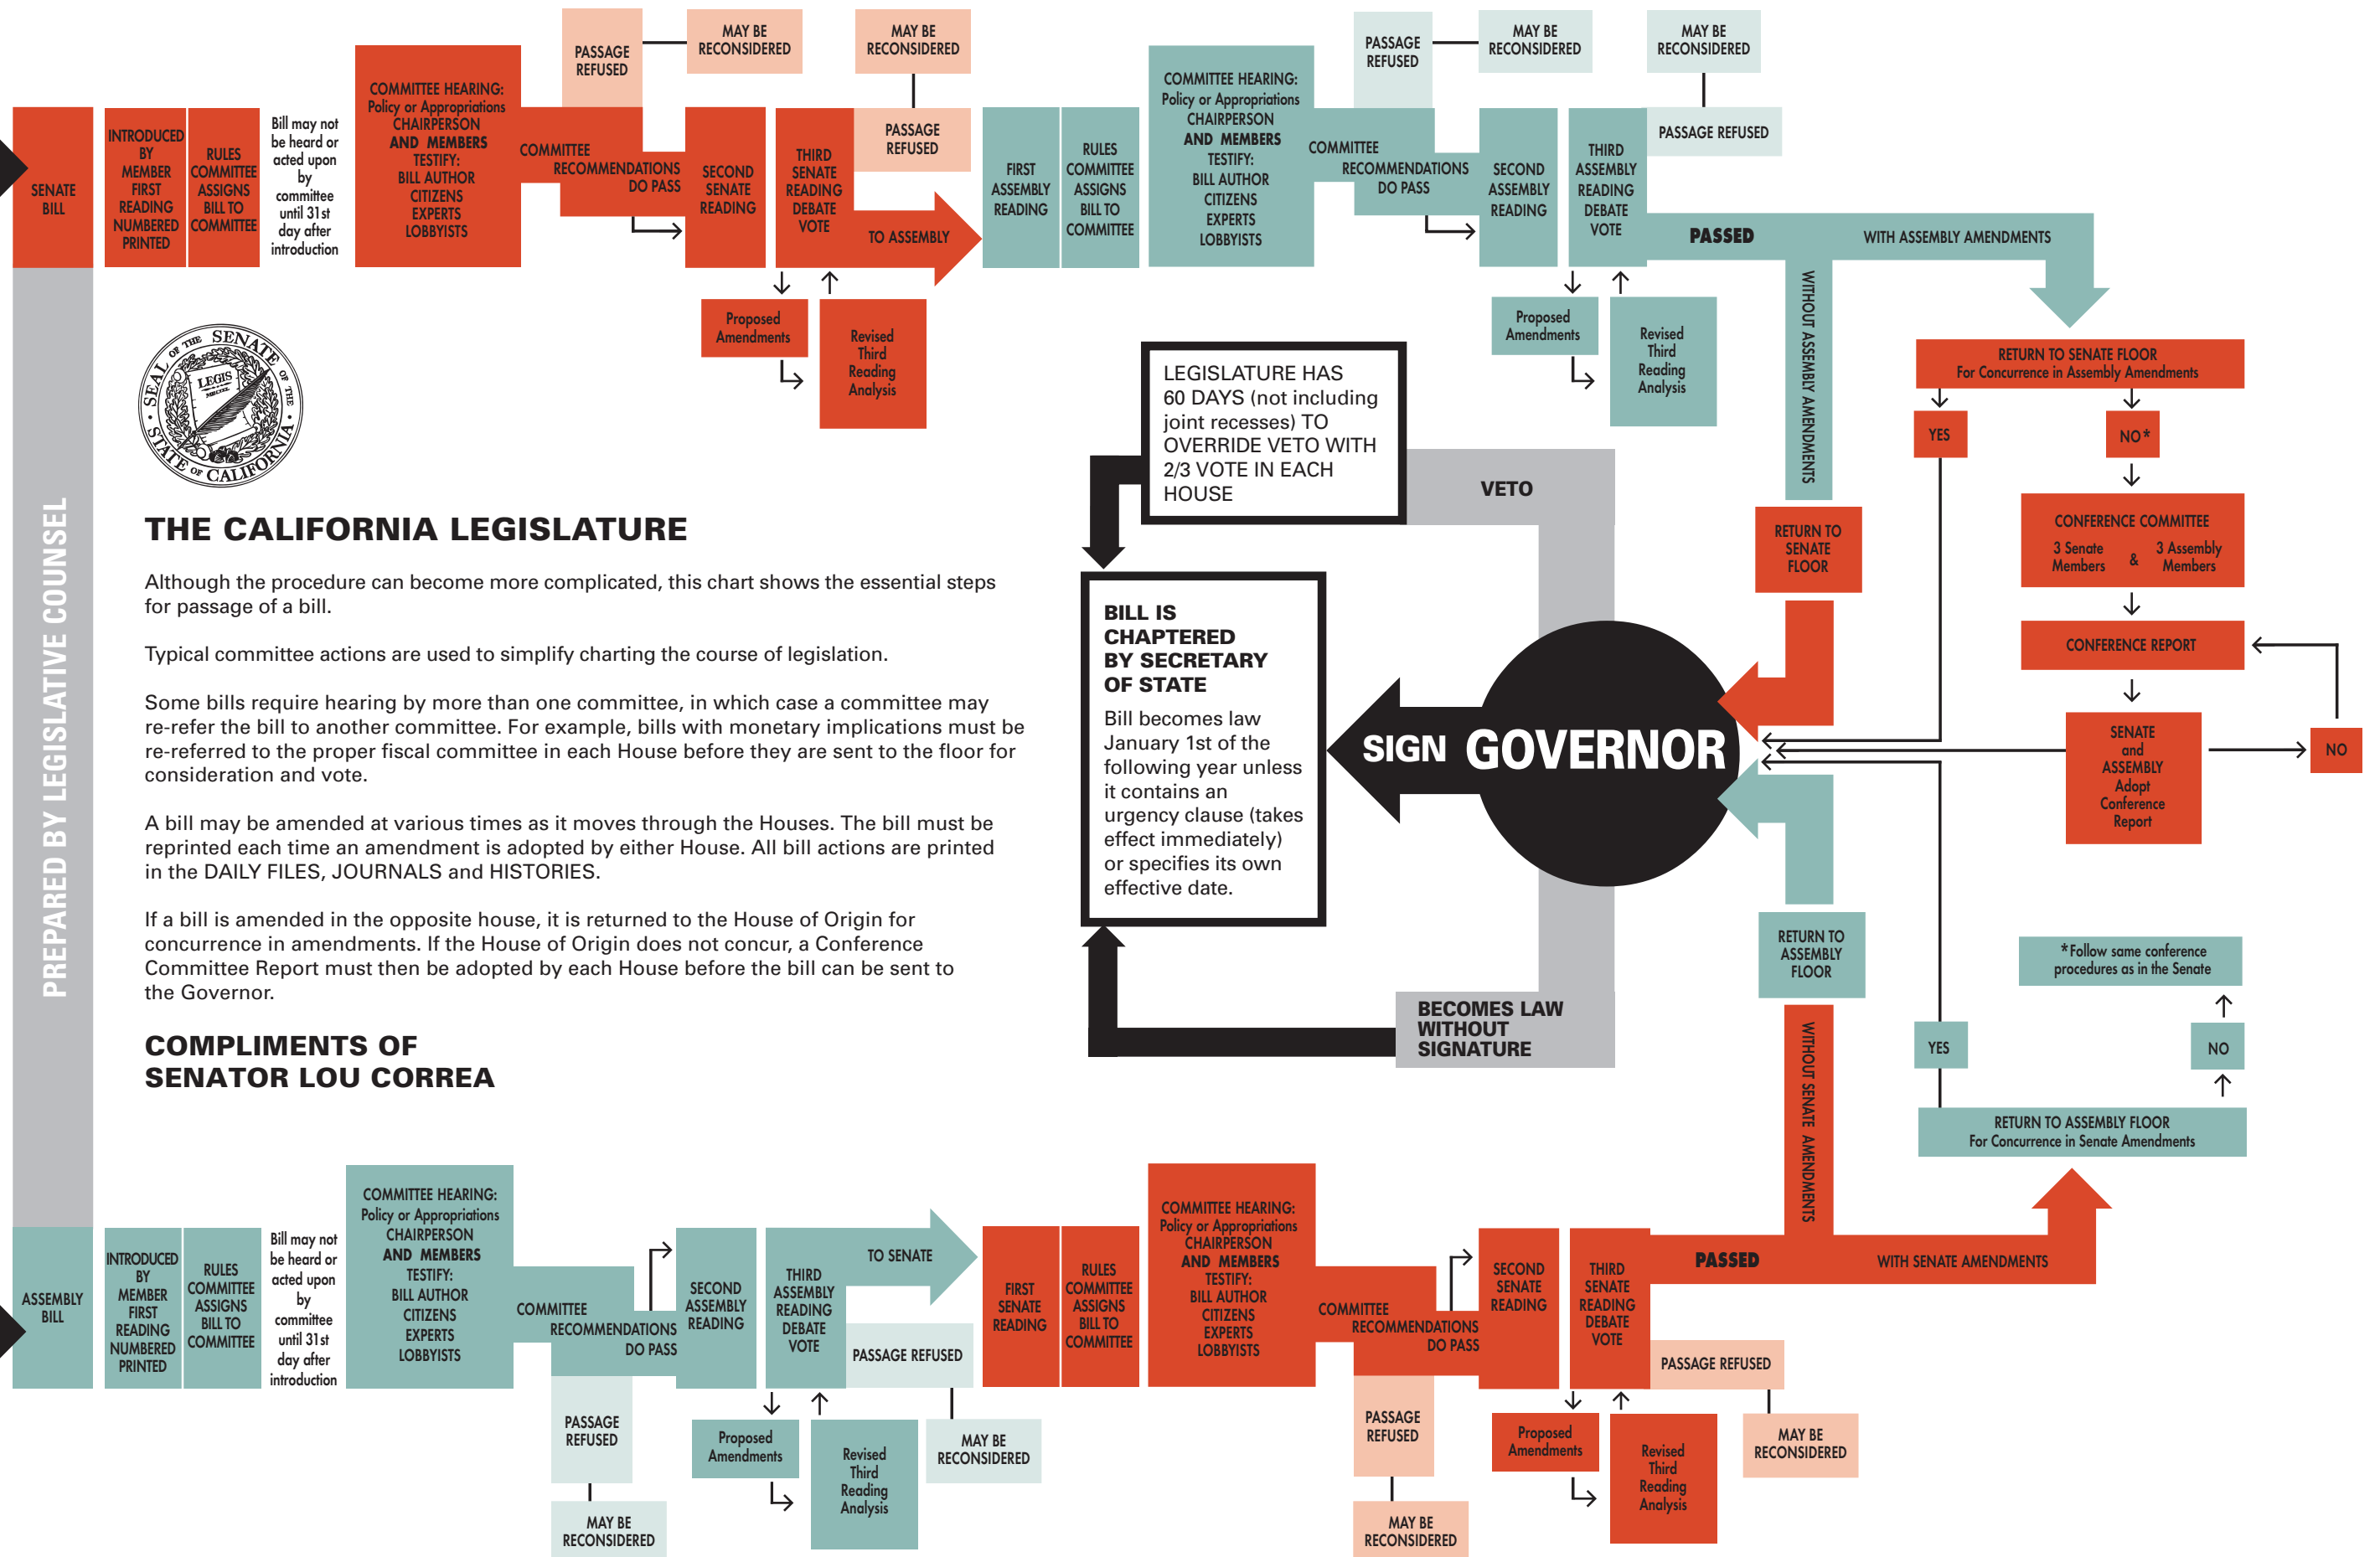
SENATE BILL

INTRODUCED BY MEMBER FIRST READING NUMBERED PRINTED

RULES COMMITTEE ASSIGNS BILL TO COMMITTEE

Bill may not be heard or acted upon by committee until 31st day after introduction

COMMITTEE HEARING: Policy or Appropriations CHAIRPERSON AND MEMBERS TESTIFY: BILL AUTHOR CITIZENS EXPERTS LOBBYISTS

PASSAGE REFUSED

MAY BE RECONSIDERED

COMMITTEE RECOMMENDATIONS DO PASS

SECOND SENATE READING

THIRD SENATE READING DEBATE VOTE

MAY BE RECONSIDERED

PASSAGE REFUSED

TO ASSEMBLY

Proposed Amendments

Revised Third Reading Analysis

FIRST ASSEMBLY READING

RULES COMMITTEE ASSIGNS BILL TO COMMITTEE

COMMITTEE HEARING: Policy or Appropriations CHAIRPERSON AND MEMBERS TESTIFY: BILL AUTHOR CITIZENS EXPERTS LOBBYISTS

PASSAGE REFUSED

MAY BE RECONSIDERED

COMMITTEE RECOMMENDATIONS DO PASS

SECOND ASSEMBLY READING

THIRD ASSEMBLY READING DEBATE VOTE

MAY BE RECONSIDERED

PASSAGE REFUSED

PASSED

WITH ASSEMBLY AMENDMENTS

WITHOUT ASSEMBLY AMENDMENTS

Proposed Amendments

Revised Third Reading Analysis

RETURN TO SENATE FLOOR For Concurrence in Assembly Amendments

YES

NO*

CONFERENCE COMMITTEE 3 Senate Members & 3 Assembly Members

CONFERENCE REPORT

SENATE and ASSEMBLY Adopt Conference Report

NO

LEGISLATURE HAS 60 DAYS (not including joint recesses) TO OVERRIDE VETO WITH 2/3 VOTE IN EACH HOUSE

VETO

RETURN TO SENATE FLOOR

BILL IS CHAPTERED BY SECRETARY OF STATE

Bill becomes law January 1st of the following year unless it contains an urgency clause (takes effect immediately) or specifies its own effective date.

SIGN GOVERNOR

RETURN TO ASSEMBLY FLOOR

BECOMES LAW WITHOUT SIGNATURE

*Follow same conference procedures as in the Senate

YES

NO

RETURN TO ASSEMBLY FLOOR For Concurrence in Senate Amendments

PREPARED BY LEGISLATIVE COUNSEL

SEAL OF THE SENATE OF THE STATE OF CALIFORNIA LEGIS

THE CALIFORNIA LEGISLATURE

Although the procedure can become more complicated, this chart shows the essential steps for passage of a bill.

Typical committee actions are used to simplify charting the course of legislation.

Some bills require hearing by more than one committee, in which case a committee may re-refer the bill to another committee. For example, bills with monetary implications must be re-referred to the proper fiscal committee in each House before they are sent to the floor for consideration and vote.

A bill may be amended at various times as it moves through the Houses. The bill must be reprinted each time an amendment is adopted by either House. All bill actions are printed in the DAILY FILES, JOURNALS and HISTORIES.

If a bill is amended in the opposite house, it is returned to the House of Origin for concurrence in amendments. If the House of Origin does not concur, a Conference Committee Report must then be adopted by each House before the bill can be sent to the Governor.

COMPLIMENTS OF SENATOR LOU CORREA

ASSEMBLY BILL

INTRODUCED BY MEMBER FIRST READING NUMBERED PRINTED

RULES COMMITTEE ASSIGNS BILL TO COMMITTEE

Bill may not be heard or acted upon by committee until 31st day after introduction

COMMITTEE HEARING: Policy or Appropriations CHAIRPERSON AND MEMBERS TESTIFY: BILL AUTHOR CITIZENS EXPERTS LOBBYISTS

COMMITTEE RECOMMENDATIONS DO PASS

PASSAGE REFUSED

MAY BE RECONSIDERED

SECOND ASSEMBLY READING

THIRD ASSEMBLY READING DEBATE VOTE

TO SENATE

PASSAGE REFUSED

MAY BE RECONSIDERED

Proposed Amendments

Revised Third Reading Analysis

FIRST SENATE READING

RULES COMMITTEE ASSIGNS BILL TO COMMITTEE

COMMITTEE HEARING: Policy or Appropriations CHAIRPERSON AND MEMBERS TESTIFY: BILL AUTHOR CITIZENS EXPERTS LOBBYISTS

COMMITTEE RECOMMENDATIONS DO PASS

PASSAGE REFUSED

MAY BE RECONSIDERED

SECOND SENATE READING

THIRD SENATE READING DEBATE VOTE

WITHOUT SENATE AMENDMENTS

PASSED

WITH SENATE AMENDMENTS

PASSAGE REFUSED

MAY BE RECONSIDERED

Proposed Amendments

Revised Third Reading Analysis